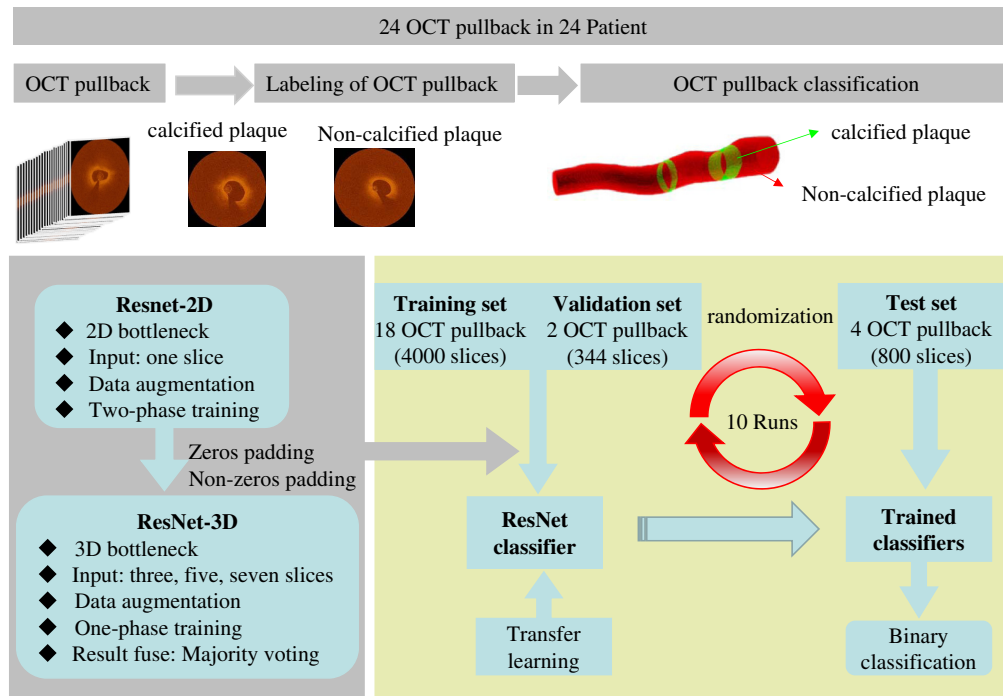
24 OCT pullback in 24 Patient

OCT pullback

Labeling of OCT pullback

OCT pullback classification

calcified plaque

Non-calcified plaque

calcified plaque

Non-calcified plaque

**Resnet-2D**
◆ 2D bottleneck
◆ Input: one slice
◆ Data augmentation
◆ Two-phase training

Zeros padding
Non-zeros padding

**ResNet-3D**
◆ 3D bottleneck
◆ Input: three, five, seven slices
◆ Data augmentation
◆ One-phase training
◆ Result fuse: Majority voting

**Training set**
18 OCT pullback
(4000 slices)

**Validation set**
2 OCT pullback
(344 slices)

randomization

**Test set**
4 OCT pullback
(800 slices)

10 Runs

**ResNet classifier**

**Trained classifiers**

Transfer learning

Binary classification